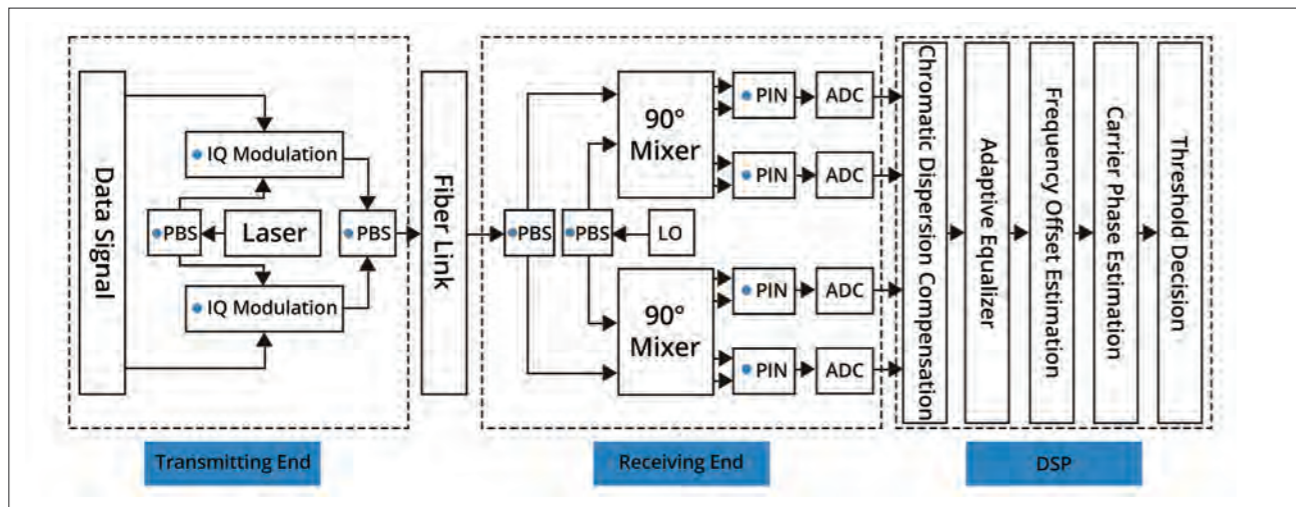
Data Signal

IQ Modulation

PBS

Laser

PBS

IQ Modulation

Fiber Link

PBS

PBS

LO

90° Mixer

90° Mixer

PIN

PIN

PIN

PIN

ADC

ADC

ADC

ADC

Chromatic Dispersion Compensation

Adaptive Equalizer

Frequency Offset Estimation

Carrier Phase Estimation

Threshold Decision

Transmitting End

Receiving End

DSP